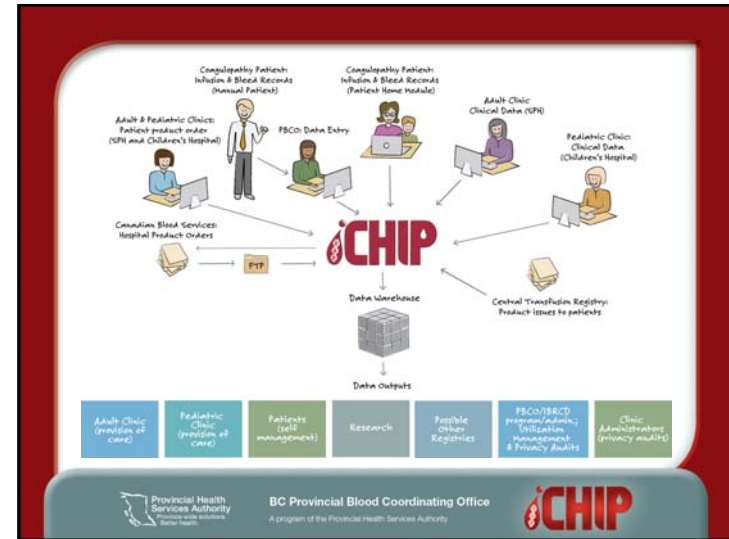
Coagulopathy Patient: Infusion & Bleed Records (Manual Patient)

Coagulopathy Patient: Infusion & Bleed Records (Patient Home Module)

Adult & Pediatric Clinic: Patient product order (SPH and Children's Hospital)

PBCO: Data Entry

Adult Clinic Clinical Data (SPH)

Pediatric Clinic: Clinical Data (Children's Hospital)

Canadian Blood Services: Hospital Product Orders

FTP

iCHIP

Data Warehouse

Central Transfusion Registry: Product issues to patients

Data Outputs

Adult Clinic (provision of care)

Pediatric Clinic (provision of care)

Patients (self management)

Research

Possible Other Registries

PBCO/IBRCD program/admin; Utilization Management & Privacy Audits

Clinic Administrators (privacy audits)

Provincial Health Services Authority
Province-wide solutions. Better health.

BC Provincial Blood Coordinating Office
A program of the Provincial Health Services Authority

iCHIP